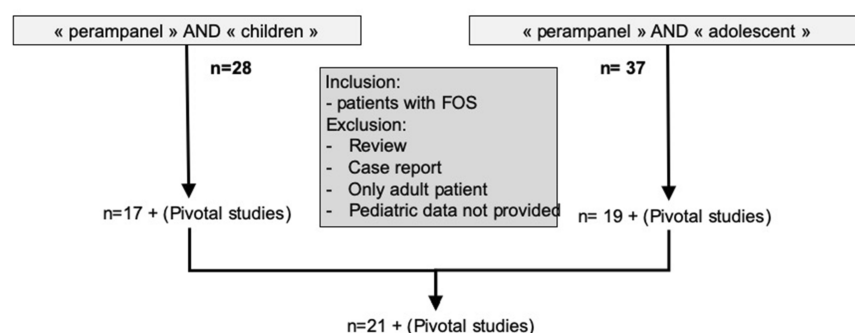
« perampanel » AND « children »

« perampanel » AND « adolescent »

n=28

Inclusion:
- patients with FOS
Exclusion:
- Review
- Case report
- Only adult patient
- Pediatric data not provided

n= 37

n=17 + (Pivotal studies)

n= 19 + (Pivotal studies)

n=21 + (Pivotal studies)